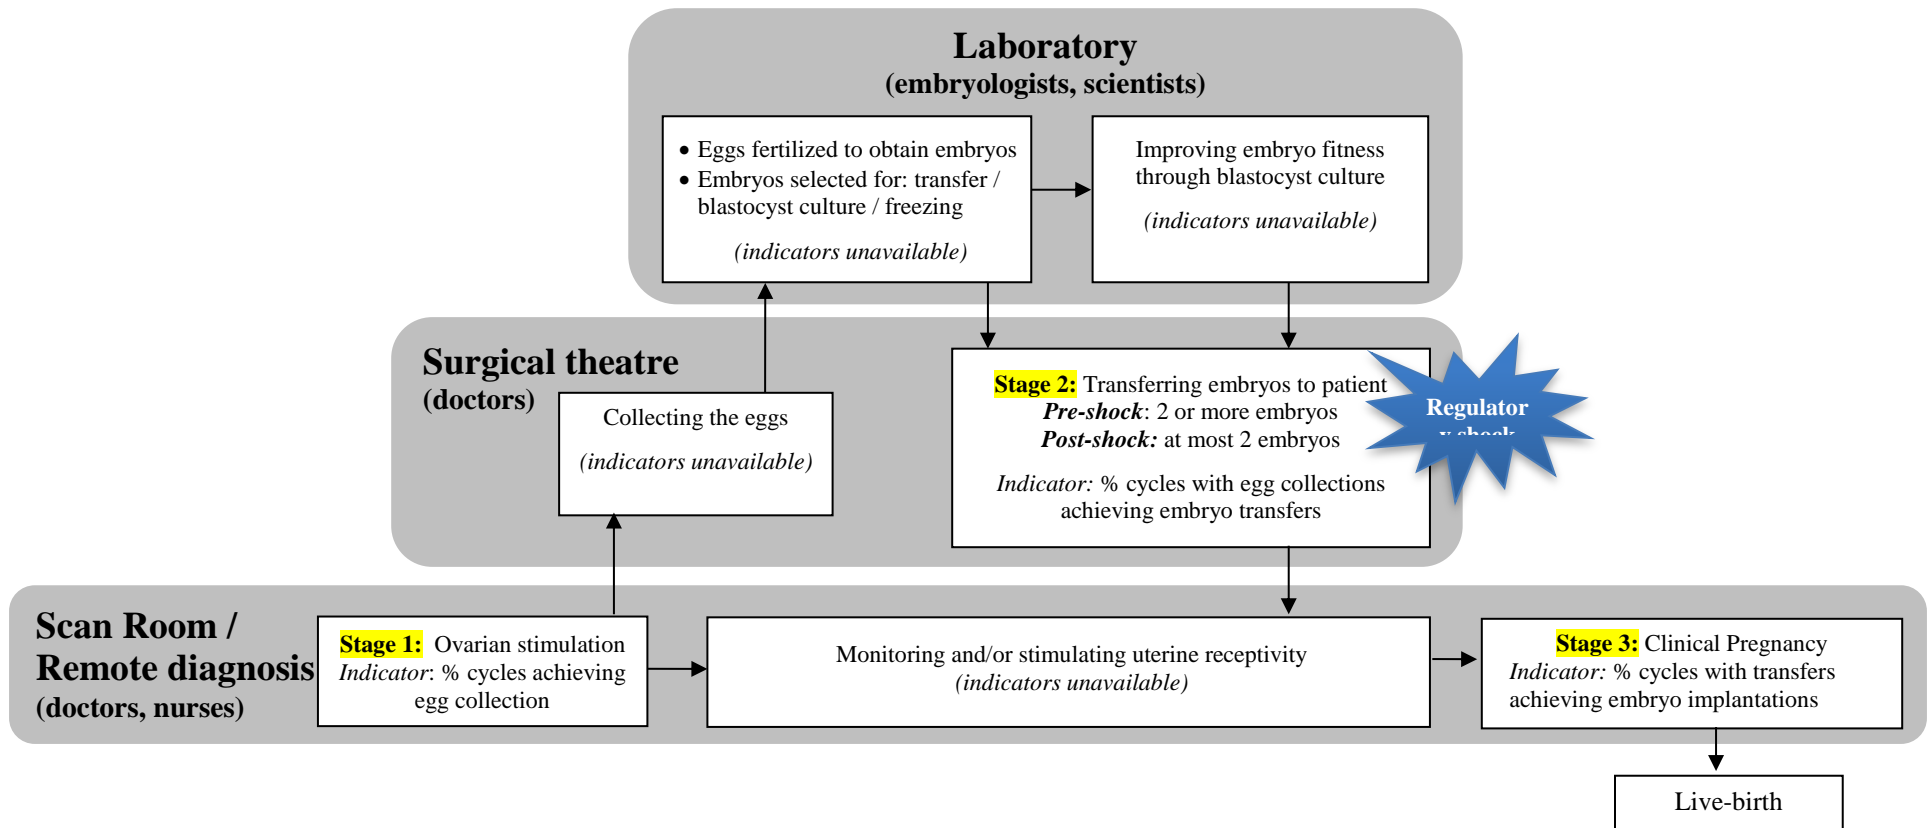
Laboratory
(embryologists, scientists)

• Eggs fertilized to obtain embryos
• Embryos selected for: transfer / blastocyst culture / freezing

(indicators unavailable)

Improving embryo fitness through blastocyst culture

(indicators unavailable)

Surgical theatre
(doctors)

Collecting the eggs

(indicators unavailable)

Stage 2: Transferring embryos to patient
Pre-shock: 2 or more embryos
Post-shock: at most 2 embryos

Indicator: % cycles with egg collections achieving embryo transfers

Regulator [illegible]

Scan Room / Remote diagnosis
(doctors, nurses)

Stage 1: Ovarian stimulation
Indicator: % cycles achieving egg collection

Monitoring and/or stimulating uterine receptivity
(indicators unavailable)

Stage 3: Clinical Pregnancy
Indicator: % cycles with transfers achieving embryo implantations

Live-birth